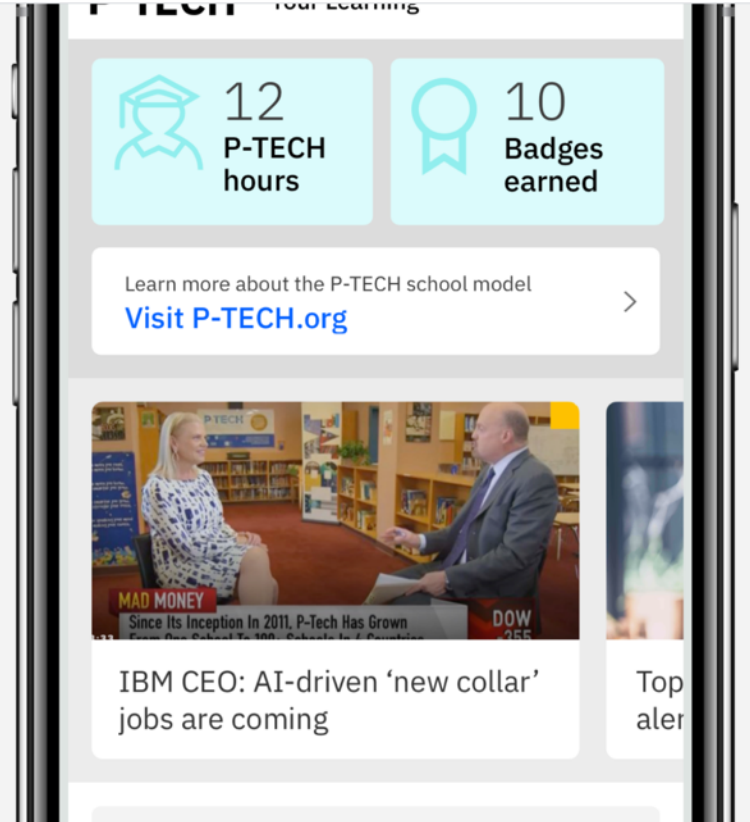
P-TECH Your Learning

12
P-TECH hours

10
Badges earned

Learn more about the P-TECH school model
Visit P-TECH.org

P-TECH
MAD MONEY
Since Its Inception In 2011, P-Tech Has Grown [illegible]
DOW
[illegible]

IBM CEO: AI-driven ‘new collar’ jobs are coming

Top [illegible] aler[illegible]